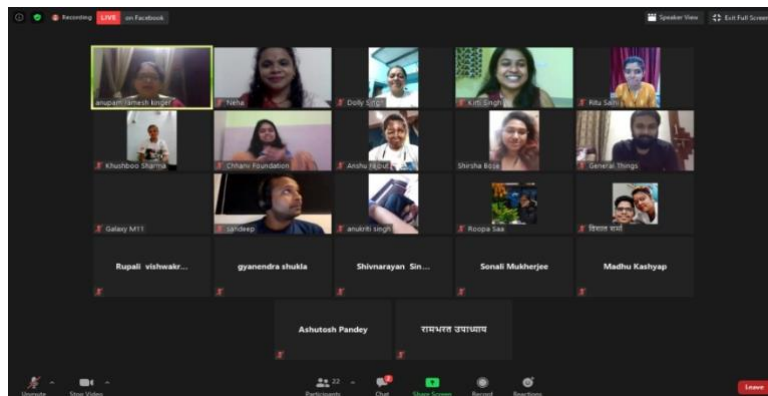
Recording LIVE on Facebook

Speaker View

Exit Full Screen

anupam ramesh kinger

Neha

Dolly Singh

Kirti Singh

Ritu Sahu

Khushboo Sharma

Chhavi Foundation

Anshu Rajput

Shirsha Bose

General Things

Galaxy M11

sandeep

anukriti singh

Roopa Saa

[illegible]

Rupali vishwakr...

gyanendra shukla

Shivnarayan Sin...

Sonali Mukherjee

Madhu Kashyap

Ashutosh Pandey

रामभरत उपाध्याय

Unmute

Stop Video

Participants 22

Chat

Share Screen

Record

Reactions

Leave